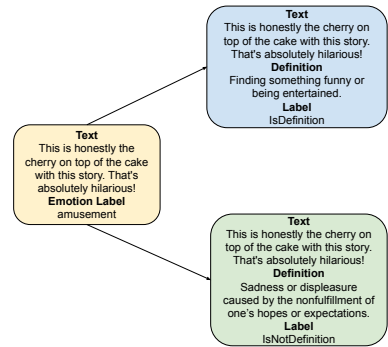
Text
This is honestly the cherry on top of the cake with this story. That's absolutely hilarious!
Emotion Label
amusement

Text
This is honestly the cherry on top of the cake with this story. That's absolutely hilarious!
Definition
Finding something funny or being entertained.
Label
IsDefinition

Text
This is honestly the cherry on top of the cake with this story. That's absolutely hilarious!
Definition
Sadness or displeasure caused by the nonfulfillment of one's hopes or expectations.
Label
IsNotDefinition